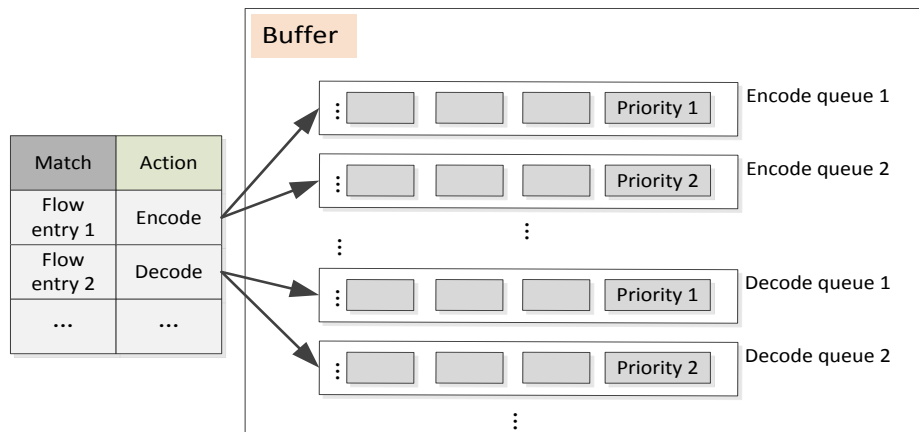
| Match | Action |
|---|---|
| Flow entry 1 | Encode |
| Flow entry 2 | Decode |
| ... | ... |

Buffer

Priority 1 Encode queue 1

Priority 2 Encode queue 2

Priority 1 Decode queue 1

Priority 2 Decode queue 2